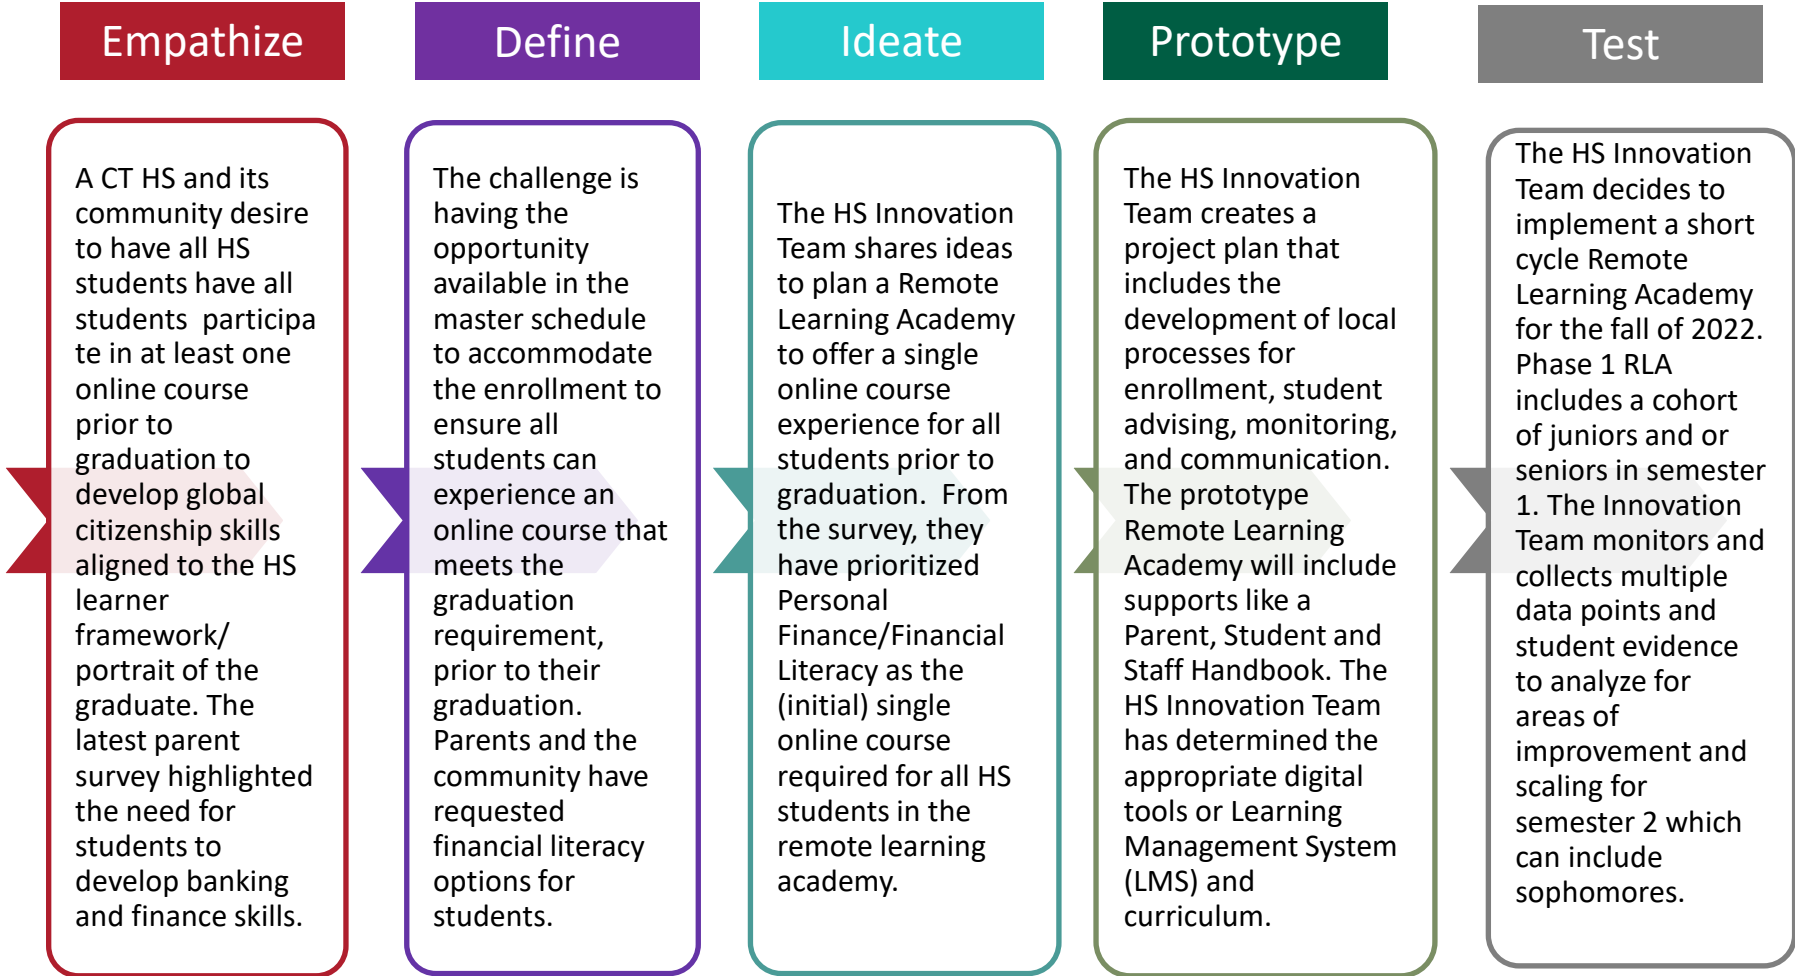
Empathize

Define

Ideate

Prototype

Test

A CT HS and its community desire to have all HS students have all students participate in at least one online course prior to graduation to develop global citizenship skills aligned to the HS learner framework/ portrait of the graduate. The latest parent survey highlighted the need for students to develop banking and finance skills.

The challenge is having the opportunity available in the master schedule to accommodate the enrollment to ensure all students can experience an online course that meets the graduation requirement, prior to their graduation. Parents and the community have requested financial literacy options for students.

The HS Innovation Team shares ideas to plan a Remote Learning Academy to offer a single online course experience for all students prior to graduation. From the survey, they have prioritized Personal Finance/Financial Literacy as the (initial) single online course required for all HS students in the remote learning academy.

The HS Innovation Team creates a project plan that includes the development of local processes for enrollment, student advising, monitoring, and communication. The prototype Remote Learning Academy will include supports like a Parent, Student and Staff Handbook. The HS Innovation Team has determined the appropriate digital tools or Learning Management System (LMS) and curriculum.

The HS Innovation Team decides to implement a short cycle Remote Learning Academy for the fall of 2022. Phase 1 RLA includes a cohort of juniors and or seniors in semester 1. The Innovation Team monitors and collects multiple data points and student evidence to analyze for areas of improvement and scaling for semester 2 which can include sophomores.